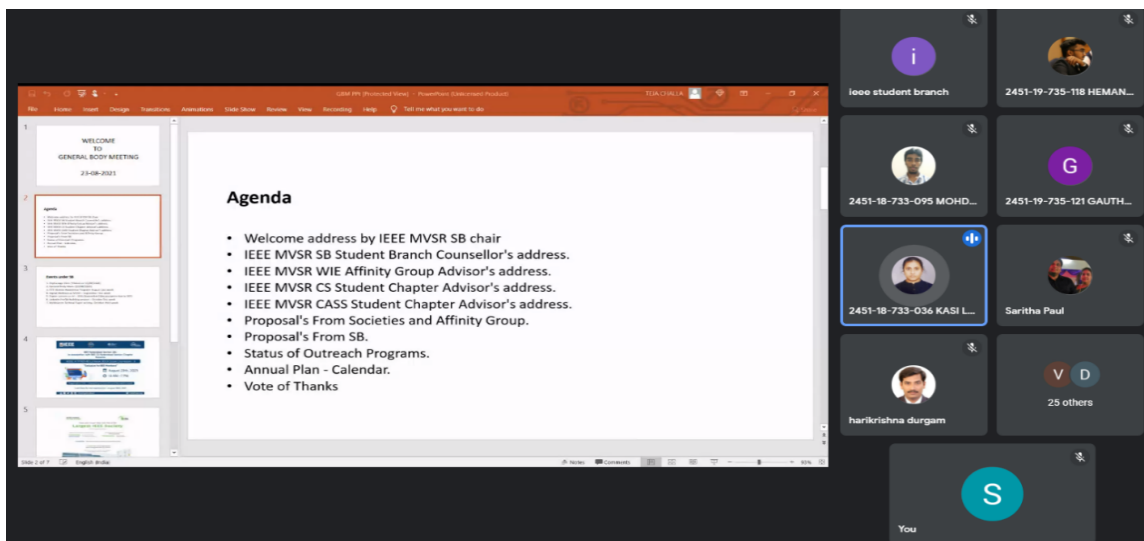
GBM PPt (Protected View) - PowerPoint (Unlicensed Product)

File Home Insert Design Transitions Animations Slide Show Review View Recording Help Tell me what you want to do

1

WELCOME
TO
GENERAL BODY MEETING
23-08-2021

2

3

4

5

Agenda

• Welcome address by IEEE MVSR SB chair
• IEEE MVSR SB Student Branch Counsellor's address.
• IEEE MVSR WIE Affinity Group Advisor's address.
• IEEE MVSR CS Student Chapter Advisor's address.
• IEEE MVSR CASS Student Chapter Advisor's address.
• Proposal's From Societies and Affinity Group.
• Proposal's From SB.
• Status of Outreach Programs.
• Annual Plan - Calendar.
• Vote of Thanks

Slide 2 of 7 English (India) Notes Comments

i
ieee student branch

2451-19-735-118 HEMAN...

2451-18-733-095 MOHD...

G
2451-19-735-121 GAUTH...

2451-18-733-036 KASI L...

Saritha Paul

harikrishna durgam

V D
25 others

S
You